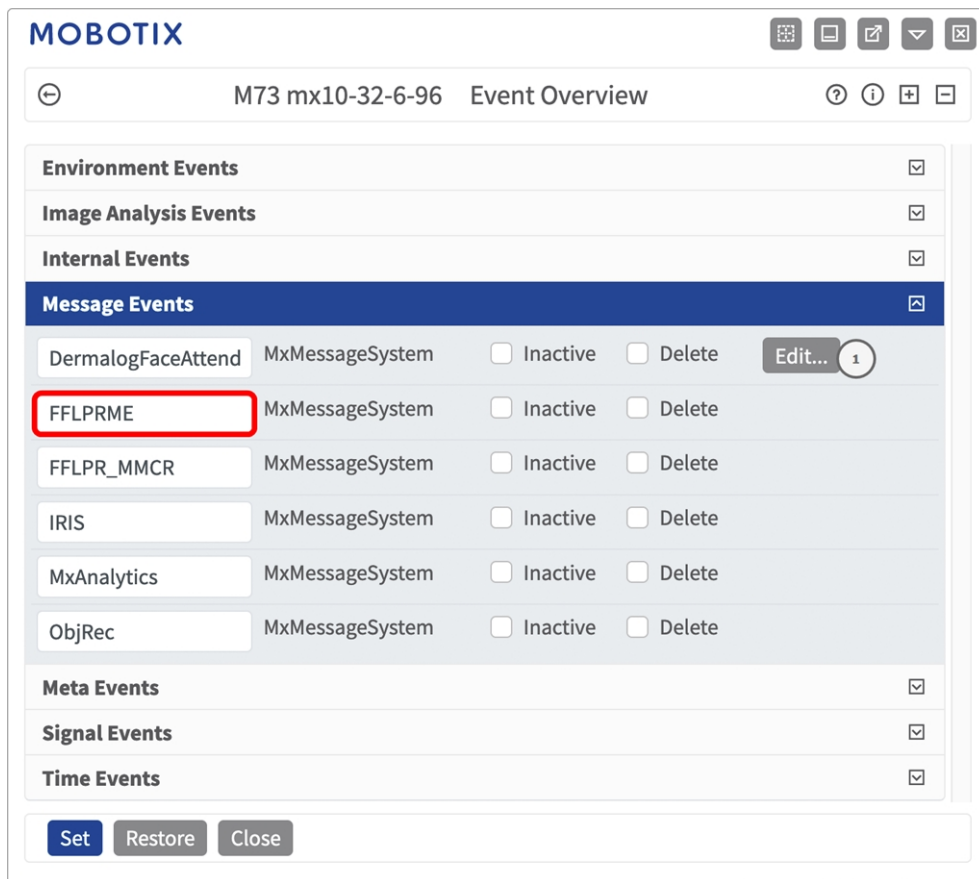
MOBOTIX

M73 mx10-32-6-96 Event Overview

Environment Events
Image Analysis Events
Internal Events
Message Events

| | | | | |
|---|---|---|---|---|
| DermalogFaceAttend | MxMessageSystem | Inactive | Delete | Edit... 1 |
| FFLPRME | MxMessageSystem | Inactive | Delete | |
| FFLPR_MMCR | MxMessageSystem | Inactive | Delete | |
| IRIS | MxMessageSystem | Inactive | Delete | |
| MxAnalytics | MxMessageSystem | Inactive | Delete | |
| ObjRec | MxMessageSystem | Inactive | Delete | |

Meta Events
Signal Events
Time Events

Set Restore Close